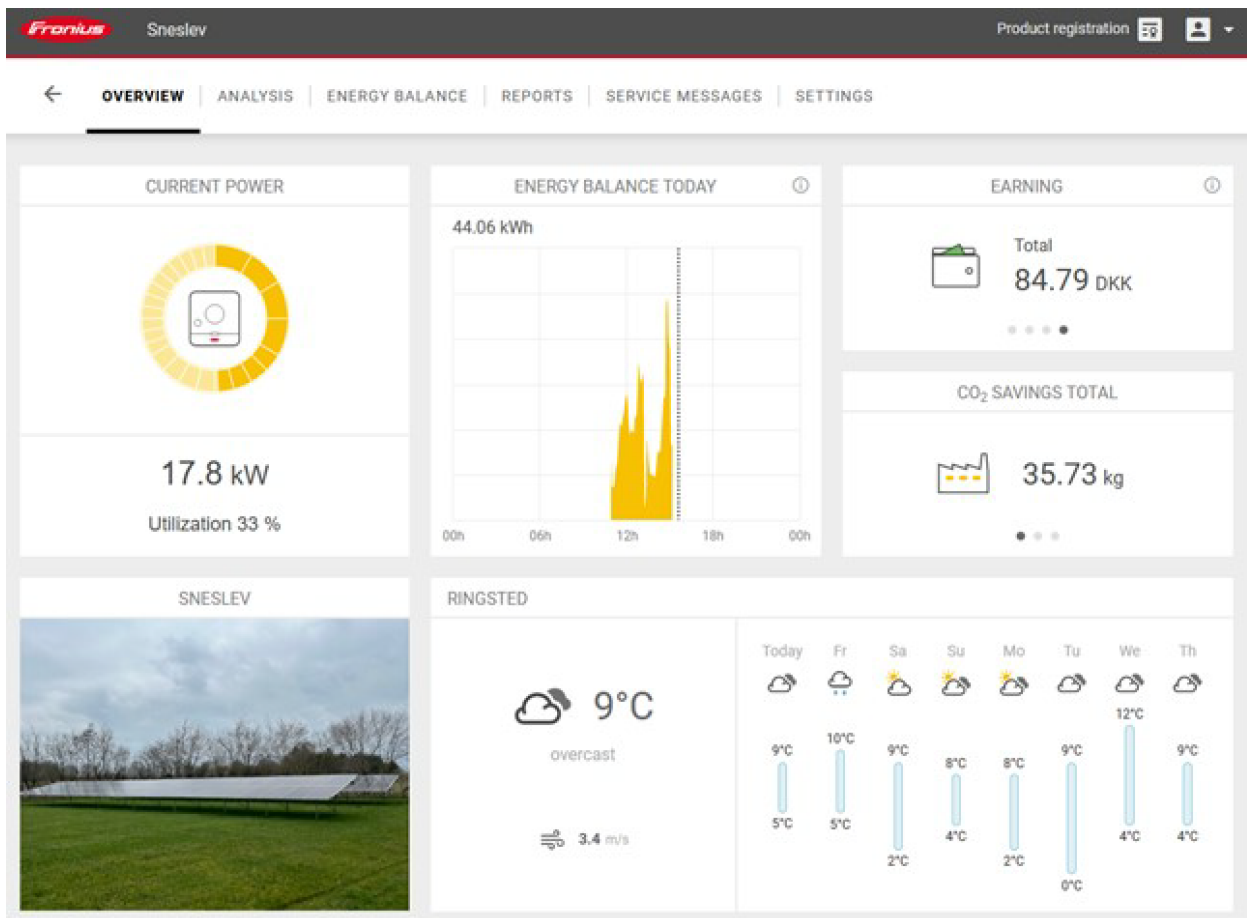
Fronius Sneslev

Product registration

OVERVIEW | ANALYSIS | ENERGY BALANCE | REPORTS | SERVICE MESSAGES | SETTINGS

CURRENT POWER

17.8 kW

Utilization 33 %

ENERGY BALANCE TODAY

44.06 kWh

00h 06h 12h 18h 00h

EARNING

Total

84.79 DKK

$CO_2$ SAVINGS TOTAL

35.73 kg

SNESLEV

RINGSTED

9°C

overcast

3.4 m/s

| Today | Fr | Sa | Su | Mo | Tu | We | Th |
|---|---|---|---|---|---|---|---|
| 9°C | 10°C | 9°C | 8°C | 8°C | 9°C | 12°C | 9°C |
| 5°C | 5°C | 2°C | 4°C | 2°C | 0°C | 4°C | 4°C |